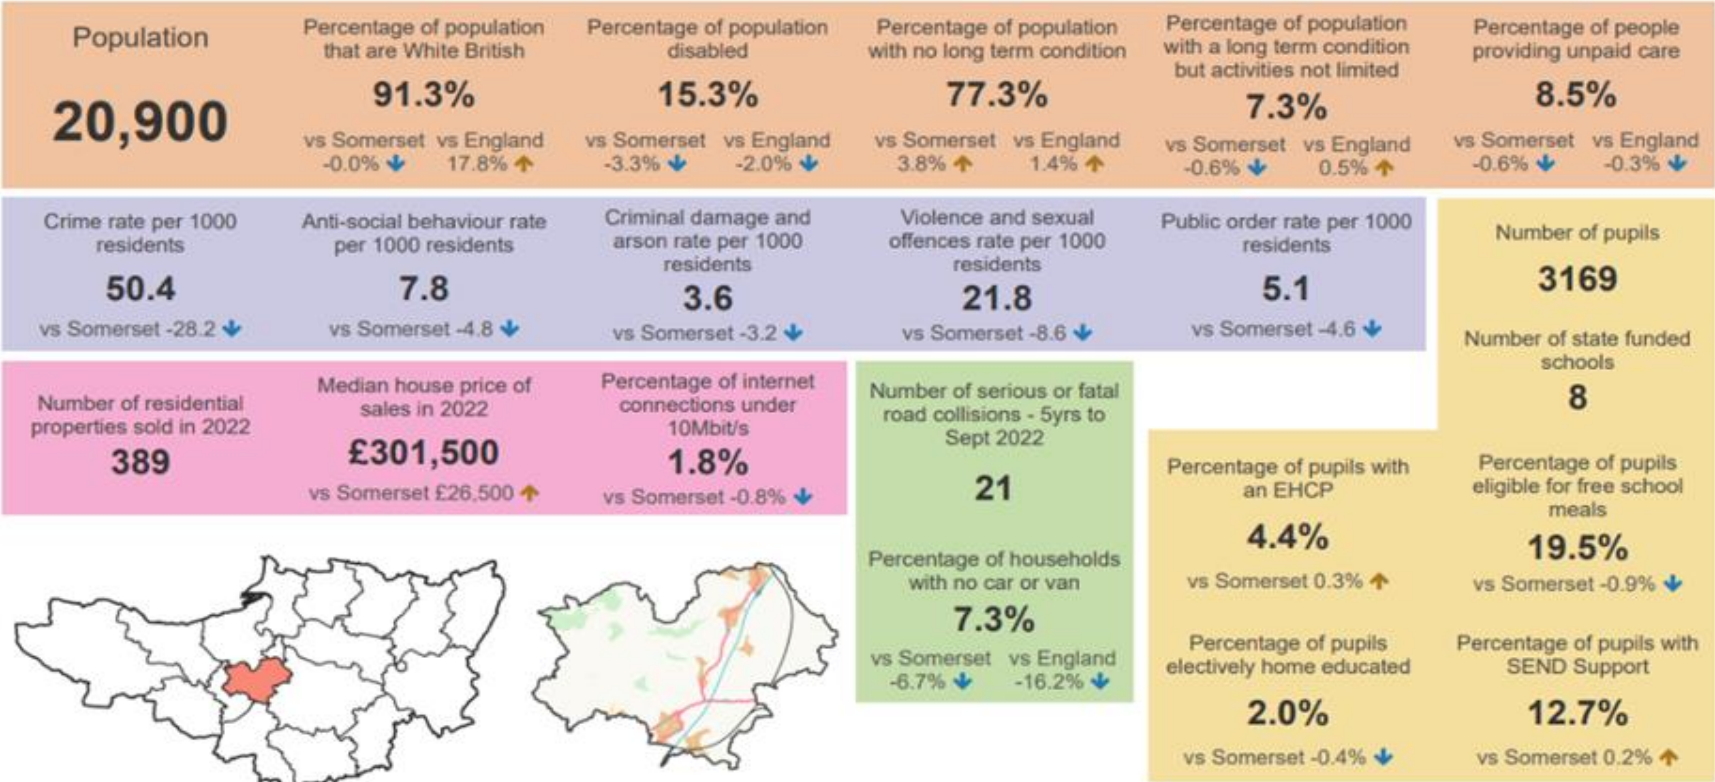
Population

20,900

Percentage of population that are White British

91.3%

vs Somerset -0.0% ↓ vs England 17.8% ↑

Percentage of population disabled

15.3%

vs Somerset -3.3% ↓ vs England -2.0% ↓

Percentage of population with no long term condition

77.3%

vs Somerset 3.8% ↑ vs England 1.4% ↑

Percentage of population with a long term condition but activities not limited

7.3%

vs Somerset -0.6% ↓ vs England 0.5% ↑

Percentage of people providing unpaid care

8.5%

vs Somerset -0.6% ↓ vs England -0.3% ↓

Crime rate per 1000 residents

50.4

vs Somerset -28.2 ↓

Anti-social behaviour rate per 1000 residents

7.8

vs Somerset -4.8 ↓

Criminal damage and arson rate per 1000 residents

3.6

vs Somerset -3.2 ↓

Violence and sexual offences rate per 1000 residents

21.8

vs Somerset -8.6 ↓

Public order rate per 1000 residents

5.1

vs Somerset -4.6 ↓

Number of pupils

3169

Number of state funded schools

8

Number of residential properties sold in 2022

389

Median house price of sales in 2022

£301,500

vs Somerset £26,500 ↑

Percentage of internet connections under 10Mbit/s

1.8%

vs Somerset -0.8% ↓

Number of serious or fatal road collisions - 5yrs to Sept 2022

21

Percentage of households with no car or van

7.3%

vs Somerset -6.7% ↓ vs England -16.2% ↓

Percentage of pupils with an EHCP

4.4%

vs Somerset 0.3% ↑

Percentage of pupils eligible for free school meals

19.5%

vs Somerset -0.9% ↓

Percentage of pupils electively home educated

2.0%

vs Somerset -0.4% ↓

Percentage of pupils with SEND Support

12.7%

vs Somerset 0.2% ↑